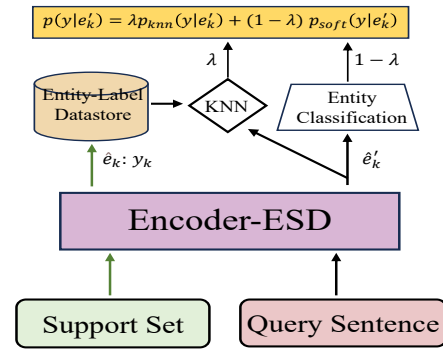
$p(y|e_k') = \lambda p_{knn}(y|e_k') + (1-\lambda)\ p_{soft}(y|e_k')$

$\lambda$

$1-\lambda$

Entity-Label Datastore

KNN

Entity Classification

$\hat{e}_k: y_k$

$\hat{e}_k'$

Encoder-ESD

Support Set

Query Sentence